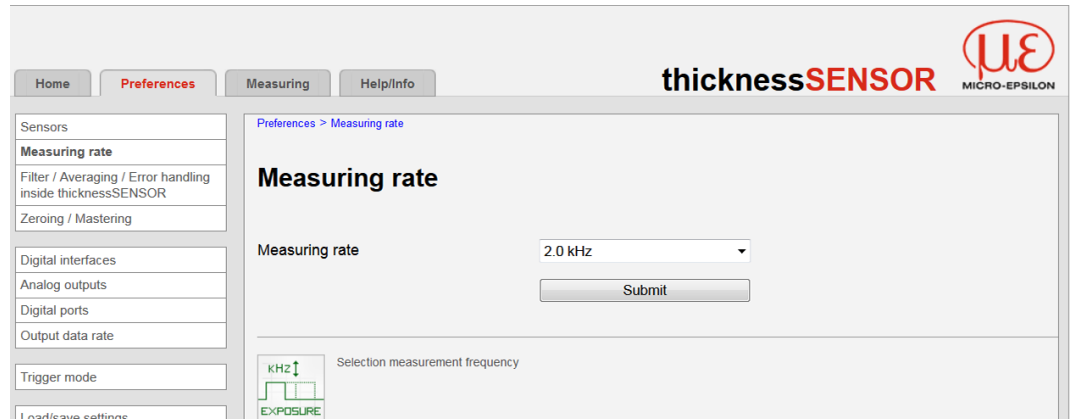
Home Preferences Measuring Help/Info

thicknessSENSOR

MICRO-EPSILON

Sensors
Measuring rate
Filter / Averaging / Error handling inside thicknessSENSOR
Zeroing / Mastering

Digital interfaces
Analog outputs
Digital ports
Output data rate

Trigger mode

Load/save settings

Preferences > Measuring rate

Measuring rate

Measuring rate 2.0 kHz

Submit

KHZ
EXPOSURE

Selection measurement frequency